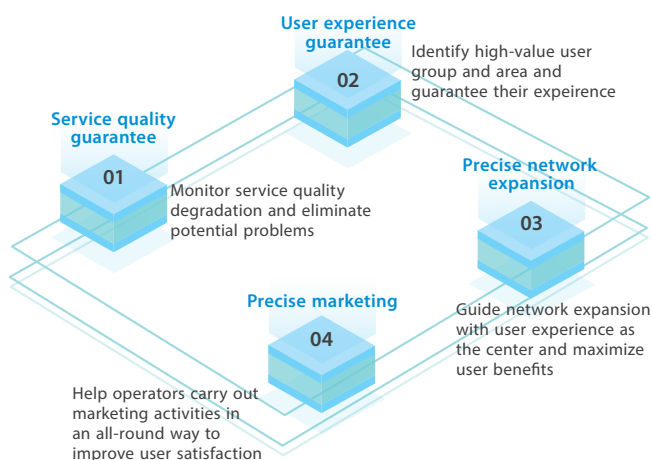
User experience guarantee

02

Identify high-value user group and area and guarantee their expeirence

Service quality guarantee

01

Monitor service quality degradation and eliminate potential problems

Precise network expansion

03

Guide network expansion with user experience as the center and maximize user benefits

Precise marketing

04

Help operators carry out marketing activities in an all-round way to improve user satisfaction